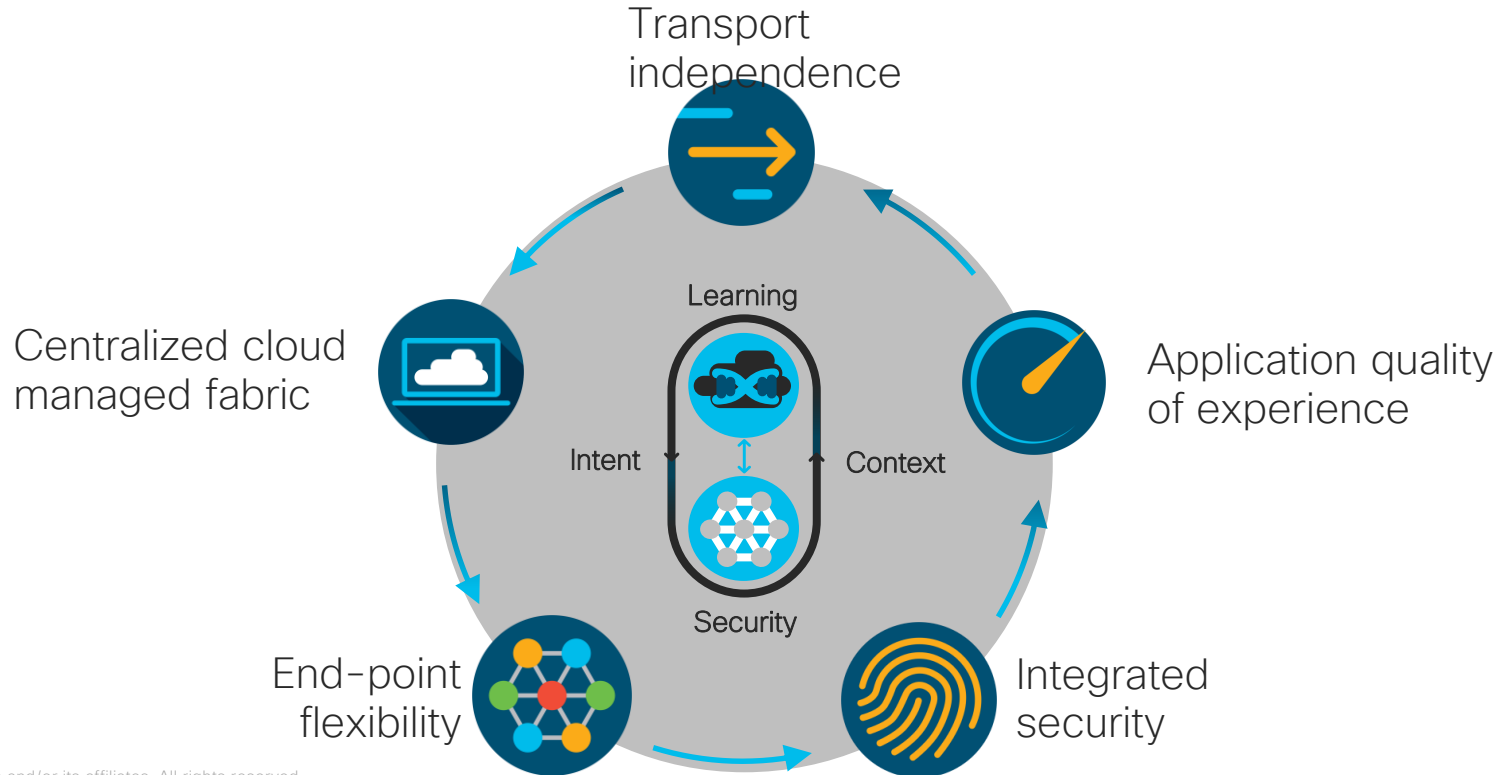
Transport independence

Centralized cloud managed fabric

Learning

Intent

Context

Security

Application quality of experience

End-point flexibility

Integrated security

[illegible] and/or its affiliates. All rights reserved.